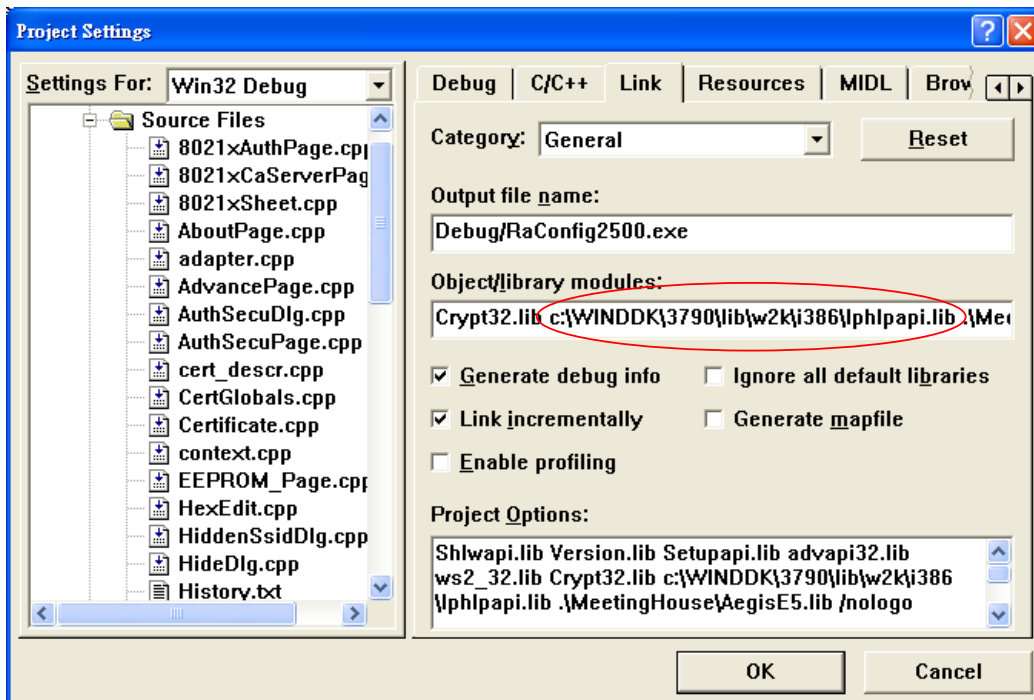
Project Settings

?

Settings For: Win32 Debug

Source Files
8021xAuthPage.cpp
8021xCaServerPag
8021xSheet.cpp
AboutPage.cpp
adapter.cpp
AdvancePage.cpp
AuthSecuDlg.cpp
AuthSecuPage.cpp
cert_descr.cpp
CertGlobals.cpp
Certificate.cpp
context.cpp
EEPROM_Page.cpp
HexEdit.cpp
HiddenSsidDlg.cpp
HideDlg.cpp
History.txt

Debug | C/C++ | Link | Resources | MIDL | Brov

Category: General

Reset

Output file name:

Debug/RaConfig2500.exe

Object/library modules:

Crypt32.lib c:\WINDDK\3790\lib\w2k\i386\Iphlpapi.lib .\Me

Generate debug info

Ignore all default libraries

Link incrementally

Generate mapfile

Enable profiling

Project Options:

Shlwapi.lib Version.lib Setupapi.lib advapi32.lib ws2_32.lib Crypt32.lib c:\WINDDK\3790\lib\w2k\i386 \Iphlpapi.lib .\MeetingHouse\AegisE5.lib /nologo

OK

Cancel